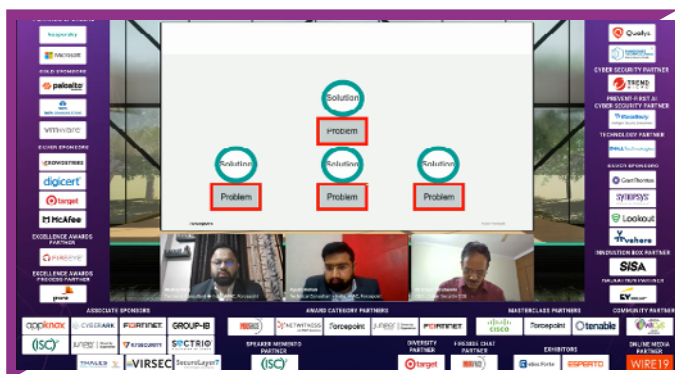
Kaspersky
Microsoft
GOLD SPONSORS
paloalto
vmware
SILVER SPONSORS
CROWDSTRIKE
digicert
target
McAfee
EXCELLENCE AWARDS PARTNER
FIREEYE
EXCELLENCE AWARDS PROCESS PARTNER

Solution
Problem
Solution
Problem
Solution
Problem
Solution
Problem

Qualys
CYBER SECURITY PARTNER
TREND MICRO
PREVENT-FIRST AI CYBER SECURITY PARTNER
BlackBerry
TECHNOLOGY PARTNER
DELL Technologies
BADGE SPONSORS
Grant Thornton
SYNOPSYS
Lookout
vehere
INDUSTION BOX PARTNER
SISA
EY

ASSOCIATE SPONSORS
appknox
CYBERARK
FORTINET
GROUP-IB
(ISC)²
JUNIPER
KNOWBE4
SECTRIO
THALES
VIRSEC
SecureLayer7
AWARD CATEGORY PARTNERS
NETWITNESS
forcepoint
JUNIPER
FORTINET
SPEAKER MEMENTO PARTNER
(ISC)²
DIVERSITY PARTNER
target
FIRESIDE CHAT PARTNER
MASTERCLASS PARTNERS
CISCO
forcepoint
tenable
EXHIBITORS
ESPERTO
COMMUNITY PARTNER
ONLINE MEDIA PARTNER
WIRE19